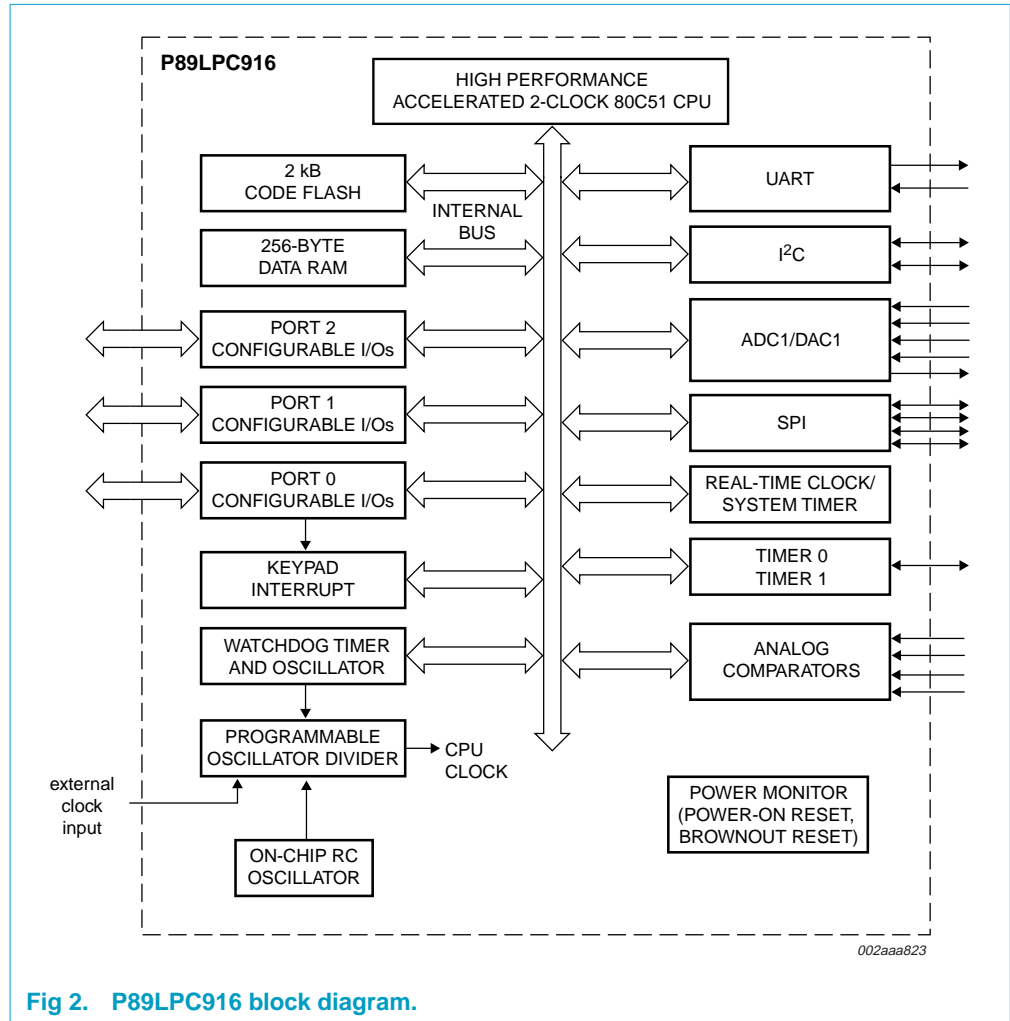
P89LPC916

HIGH PERFORMANCE ACCELERATED 2-CLOCK 80C51 CPU

2 kB CODE FLASH

INTERNAL BUS

256-BYTE DATA RAM

PORT 2 CONFIGURABLE I/Os

PORT 1 CONFIGURABLE I/Os

PORT 0 CONFIGURABLE I/Os

KEYPAD INTERRUPT

WATCHDOG TIMER AND OSCILLATOR

PROGRAMMABLE OSCILLATOR DIVIDER

CPU CLOCK

external clock input

ON-CHIP RC OSCILLATOR

UART

I$^2$C

ADC1/DAC1

SPI

REAL-TIME CLOCK/ SYSTEM TIMER

TIMER 0 TIMER 1

ANALOG COMPARATORS

POWER MONITOR (POWER-ON RESET, BROWNOUT RESET)

002aaa823

Fig 2. P89LPC916 block diagram.